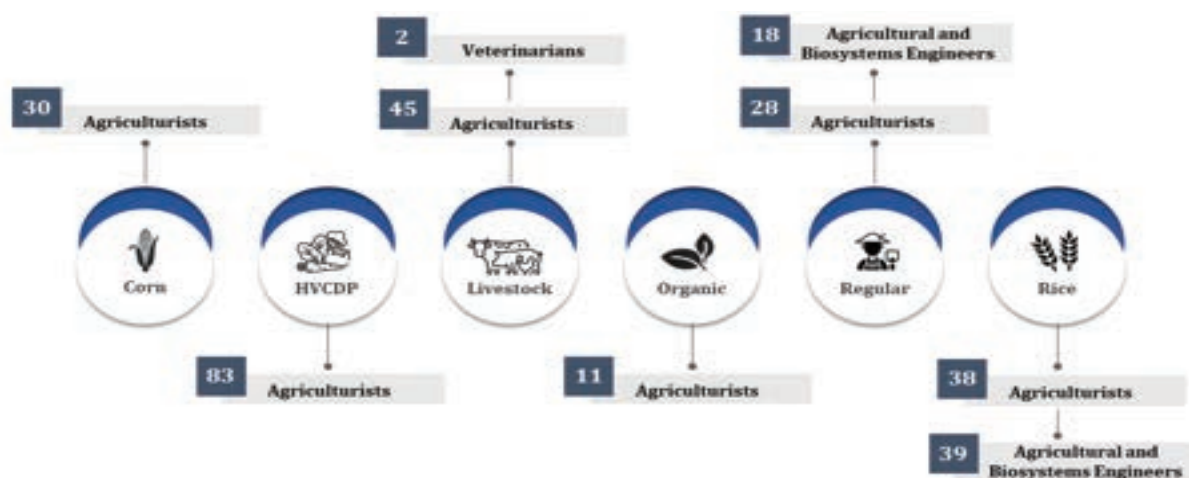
30 Agriculturists

2 Veterinarians

45 Agriculturists

18 Agricultural and Biosystems Engineers

28 Agriculturists

Corn

HVCDP

Livestock

Organic

Regular

Rice

83 Agriculturists

11 Agriculturists

38 Agriculturists

39 Agricultural and Biosystems Engineers